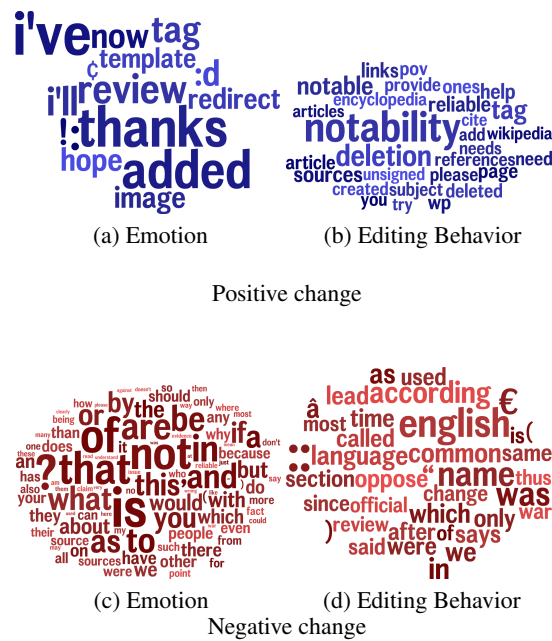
i've now tag
ç template :d
i'll review redirect
!:thanks
hope added
image

(a) Emotion

links pov
notable provide ones help
encyclopedia reliable tag
articles notability cite
add wikipedia
needs
article deletion references need
sources unsigned please page
created subject deleted
you try wp

(b) Editing Behavior

Positive change

or by the be
of are not in if a
? that not and
an is this but
what would with
as to you which
about there
they other
were we

(c) Emotion

as used
lead according €
â most time english is(
called
:: language common same
section oppose " name thus
since official change was
) review after of only war
said were says
we
in

(d) Editing Behavior

Negative change